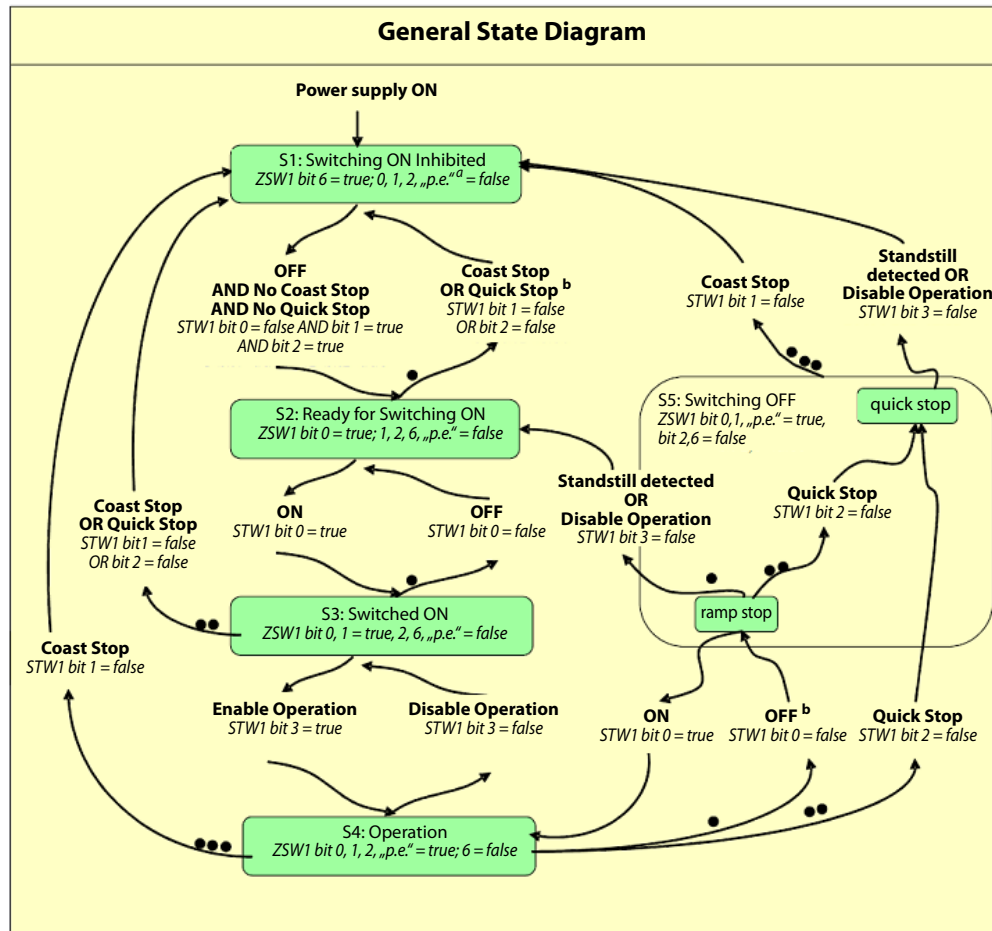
General State Diagram

Power supply ON

S1: Switching ON Inhibited
ZSW1 bit 6 = true; 0, 1, 2, „p.e.“ $^a$ = false

OFF
AND No Coast Stop
AND No Quick Stop
STW1 bit 0 = false AND bit 1 = true
AND bit 2 = true

Coast Stop
OR Quick Stop $^b$
STW1 bit 1 = false
OR bit 2 = false

Coast Stop
STW1 bit 1 = false

Standstill
detected OR
Disable Operation
STW1 bit 3 = false

S2: Ready for Switching ON
ZSW1 bit 0 = true; 1, 2, 6, „p.e.“ = false

S5: Switching OFF
ZSW1 bit 0,1, „p.e.“ = true,
bit 2,6 = false

quick stop

ON
STW1 bit 0 = true

OFF
STW1 bit 0 = false

Standstill detected
OR
Disable Operation
STW1 bit 3 = false

Quick Stop
STW1 bit 2 = false

Coast Stop
OR Quick Stop
STW1 bit1 = false
OR bit 2 = false

S3: Switched ON
ZSW1 bit 0, 1 = true, 2, 6, „p.e.“ = false

ramp stop

Coast Stop
STW1 bit 1 = false

Enable Operation
STW1 bit 3 = true

Disable Operation
STW1 bit 3 = false

ON
STW1 bit 0 = true

OFF $^b$
STW1 bit 0 = false

Quick Stop
STW1 bit 2 = false

S4: Operation
ZSW1 bit 0, 1, 2, „p.e.“ = true; 6 = false